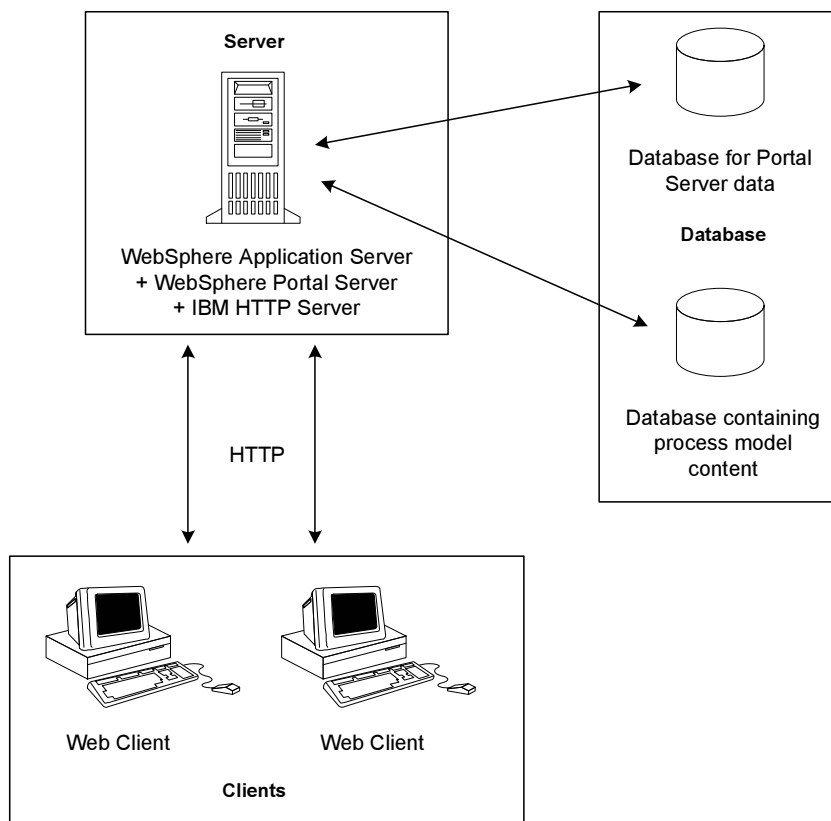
Server

WebSphere Application Server
+ WebSphere Portal Server
+ IBM HTTP Server

Database for Portal Server data

Database

Database containing process model content

HTTP

Web Client

Web Client

Clients